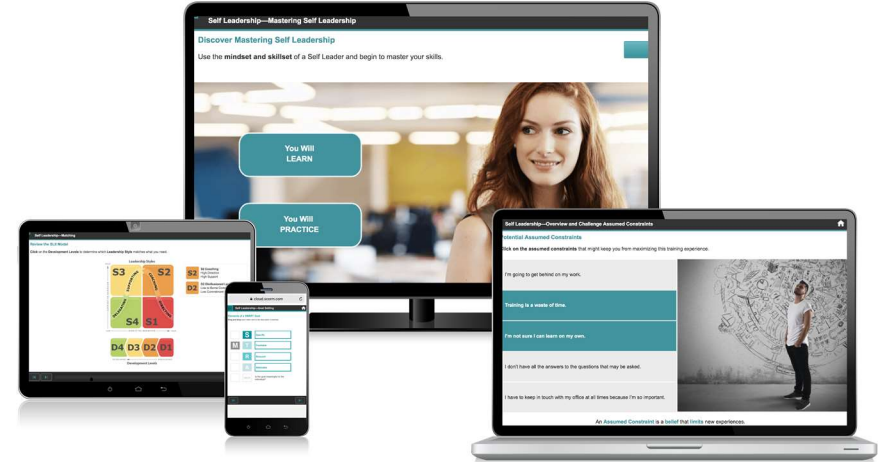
Self Leadership—Mastering Self Leadership

Discover Mastering Self Leadership

Use the mindset and skillset of a Self Leader and begin to master your skills.

You Will LEARN

You Will PRACTICE

Self Leadership—Mastering

Review the SLII Model

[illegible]

Leadership Styles

S3

S2

S4

S1

S2

D2

D4 D3 D2 D1

Development Levels

cloud.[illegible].com

Self Leadership—Goal Setting

S

M

A

R

T

Self Leadership—Overview and Challenge Assumed Constraints

Potential Assumed Constraints

Click on the assumed constraints that might keep you from maximizing this training experience.

I'm going to get behind on my work.

Training is a waste of time.

I'm not sure I can learn on my own.

I don't have all the answers to the questions that may be asked.

I have to keep in touch with my office at all times because I'm so important.

An Assumed Constraint is a belief that limits new experiences.